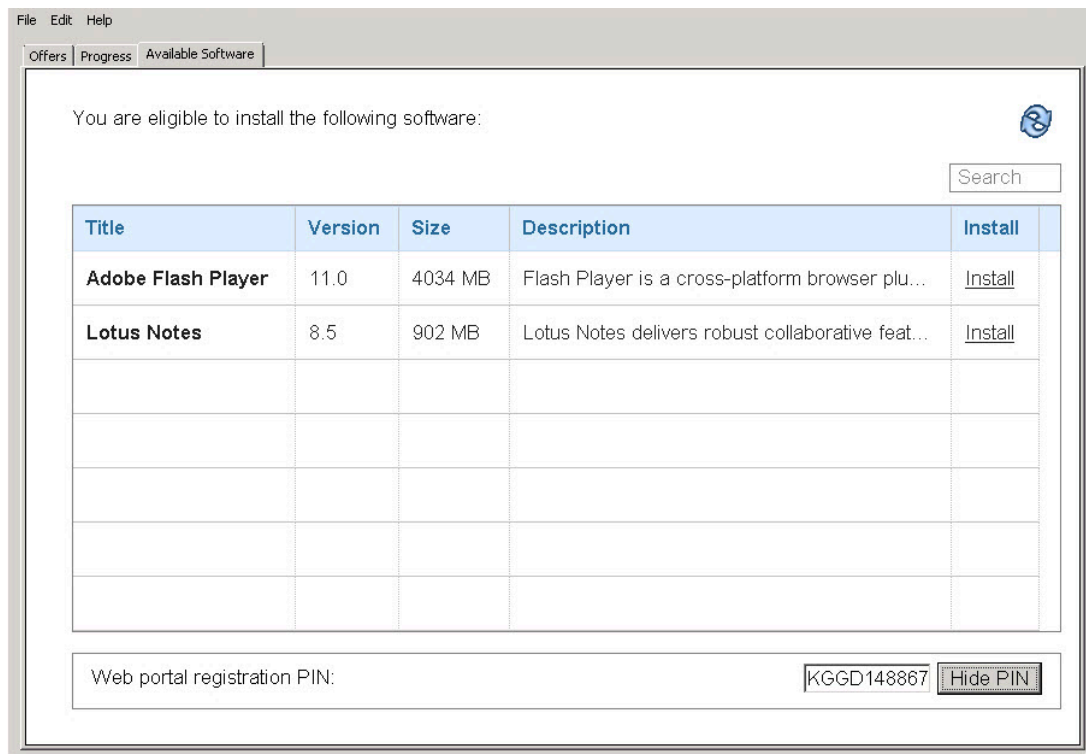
File Edit Help

Offers | Progress | Available Software

You are eligible to install the following software:

Search

| Title | Version | Size | Description | Install |
|---|---|---|---|---|
| Adobe Flash Player | 11.0 | 4034 MB | Flash Player is a cross-platform browser plu... | Install |
| Lotus Notes | 8.5 | 902 MB | Lotus Notes delivers robust collaborative feat... | Install |
| | | | | |
| | | | | |
| | | | | |
| | | | | |
| | | | | |

Web portal registration PIN: KGGD148867 Hide PIN